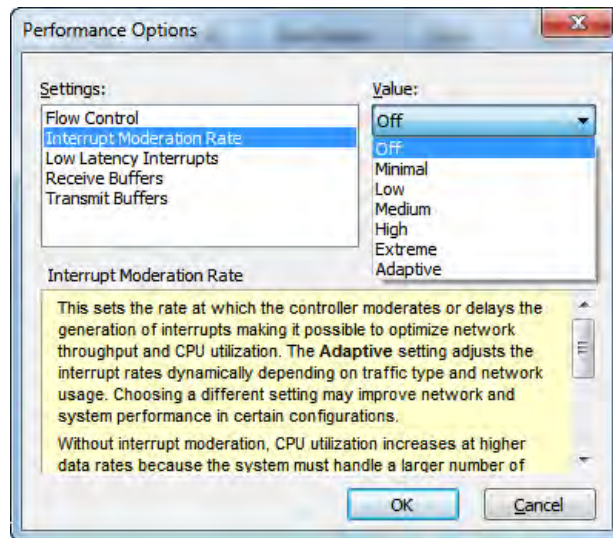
Performance Options

Settings:

Flow Control
Interrupt Moderation Rate
Low Latency Interrupts
Receive Buffers
Transmit Buffers

Value:

Off

Off
Minimal
Low
Medium
High
Extreme
Adaptive

Interrupt Moderation Rate

This sets the rate at which the controller moderates or delays the generation of interrupts making it possible to optimize network throughput and CPU utilization. The **Adaptive** setting adjusts the interrupt rates dynamically depending on traffic type and network usage. Choosing a different setting may improve network and system performance in certain configurations.

Without interrupt moderation, CPU utilization increases at higher data rates because the system must handle a larger number of

OK

Cancel